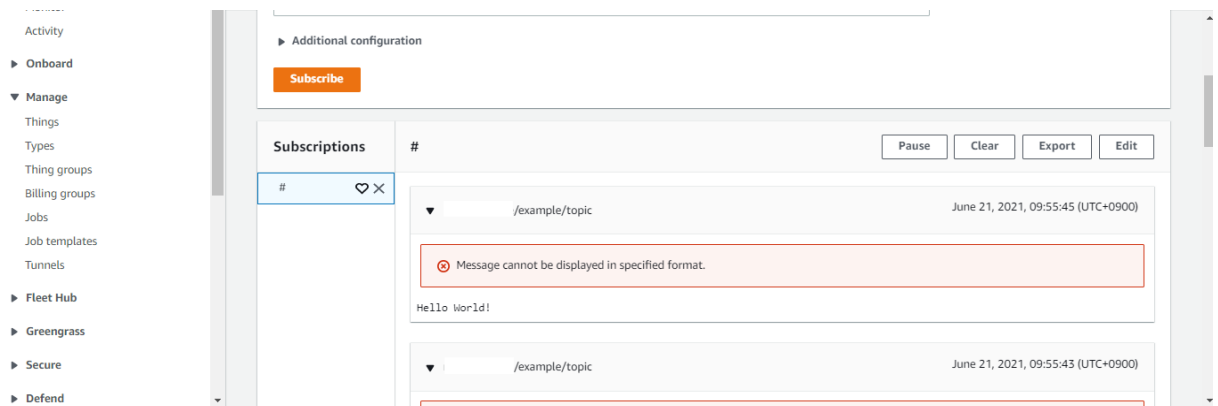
Activity

▶ Onboard

▼ Manage

Things

Types

Thing groups

Billing groups

Jobs

Job templates

Tunnels

▶ Fleet Hub

▶ Greengrass

▶ Secure

▶ Defend

▶ Additional configuration

Subscribe

Subscriptions

#

#

Pause Clear Export Edit

▼ /example/topic June 21, 2021, 09:55:45 (UTC+0900)

Message cannot be displayed in specified format.

Hello World!

▼ /example/topic June 21, 2021, 09:55:43 (UTC+0900)